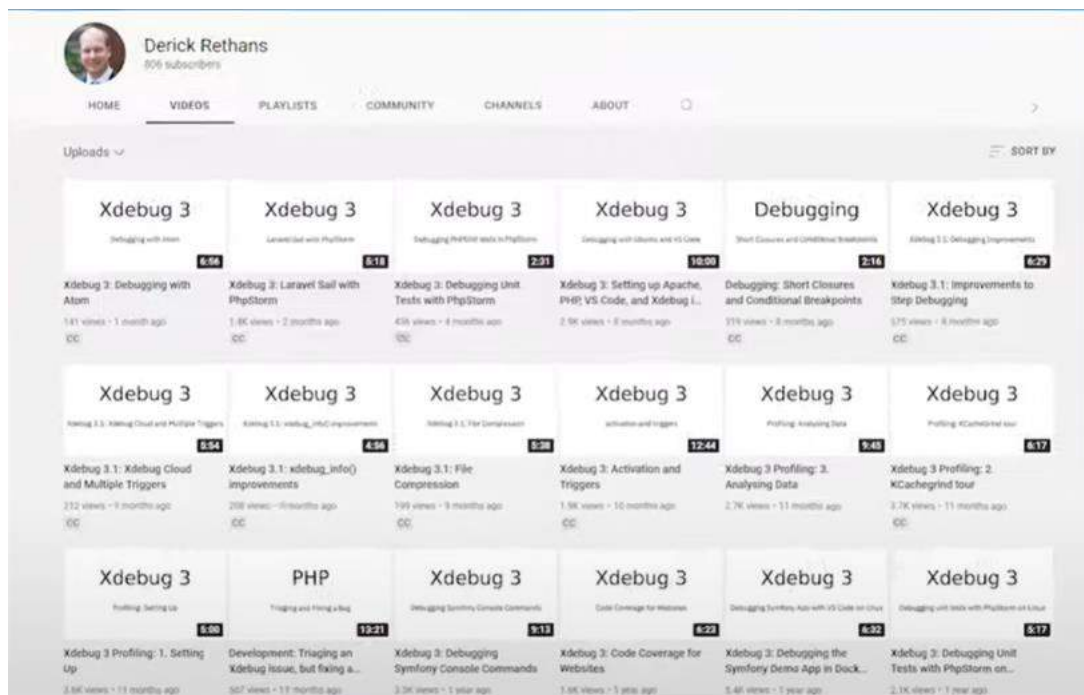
Derick Rethans
806 subscribers

HOME VIDEOS PLAYLISTS COMMUNITY CHANNELS ABOUT

Uploads

SORT BY

Xdebug 3
Debugging with Atom
6:56
Xdebug 3: Debugging with Atom
141 views • 1 month ago
CC

Xdebug 3
Laravel Sail with PhpStorm
5:18
Xdebug 3: Laravel Sail with PhpStorm
1.8K views • 2 months ago
CC

Xdebug 3
Debugging PHPUnit tests in PhpStorm
2:31
Xdebug 3: Debugging Unit Tests with PhpStorm
436 views • 4 months ago
CC

Xdebug 3
Debugging with Ubuntu and VS Code
10:00
Xdebug 3: Setting up Apache, PHP, VS Code, and Xdebug i...
2.9K views • 8 months ago

Debugging
Short Closures and Conditional Breakpoints
2:16
Debugging: Short Closures and Conditional Breakpoints
319 views • 8 months ago
CC

Xdebug 3
Xdebug 3.1: Debugging Improvements
6:29
Xdebug 3.1: Improvements to Step Debugging
175 views • 8 months ago
CC

Xdebug 3
Xdebug 3.1: Xdebug Cloud and Multiple Triggers
5:54
Xdebug 3.1: Xdebug Cloud and Multiple Triggers
232 views • 9 months ago
CC

Xdebug 3
Xdebug 3.1: xdebug_info() improvements
4:56
Xdebug 3.1: xdebug_info() improvements
208 views • 9 months ago
CC

Xdebug 3
Xdebug 3.1: File Compression
5:38
Xdebug 3.1: File Compression
199 views • 9 months ago
CC

Xdebug 3
Activation and triggers
12:44
Xdebug 3: Activation and Triggers
1.9K views • 10 months ago
CC

Xdebug 3
Profiling: Analysing Data
9:45
Xdebug 3 Profiling: 3. Analysing Data
2.7K views • 11 months ago

Xdebug 3
Profiling: KCachegrind tour
6:17
Xdebug 3 Profiling: 2. KCachegrind tour
3.7K views • 11 months ago
CC

Xdebug 3
Profiling: Setting Up
5:00
Xdebug 3 Profiling: 1. Setting Up
3.6K views • 11 months ago

PHP
Triaging and Fixing a Bug
13:21
Development: Triaging an Xdebug issue, but fixing a...
507 views • 11 months ago

Xdebug 3
Debugging Symfony Console Commands
9:13
Xdebug 3: Debugging Symfony Console Commands
3.3K views • 1 year ago

Xdebug 3
Code Coverage for Websites
6:23
Xdebug 3: Code Coverage for Websites
1.6K views • 1 year ago

Xdebug 3
Debugging Symfony App with VS Code on Linux
6:32
Xdebug 3: Debugging the Symfony Demo App in Dock...
5.4K views • 1 year ago

Xdebug 3
Debugging unit tests with PhpStorm on Linux
5:17
Xdebug 3: Debugging Unit Tests with PhpStorm on...
2.1K views • 1 year ago